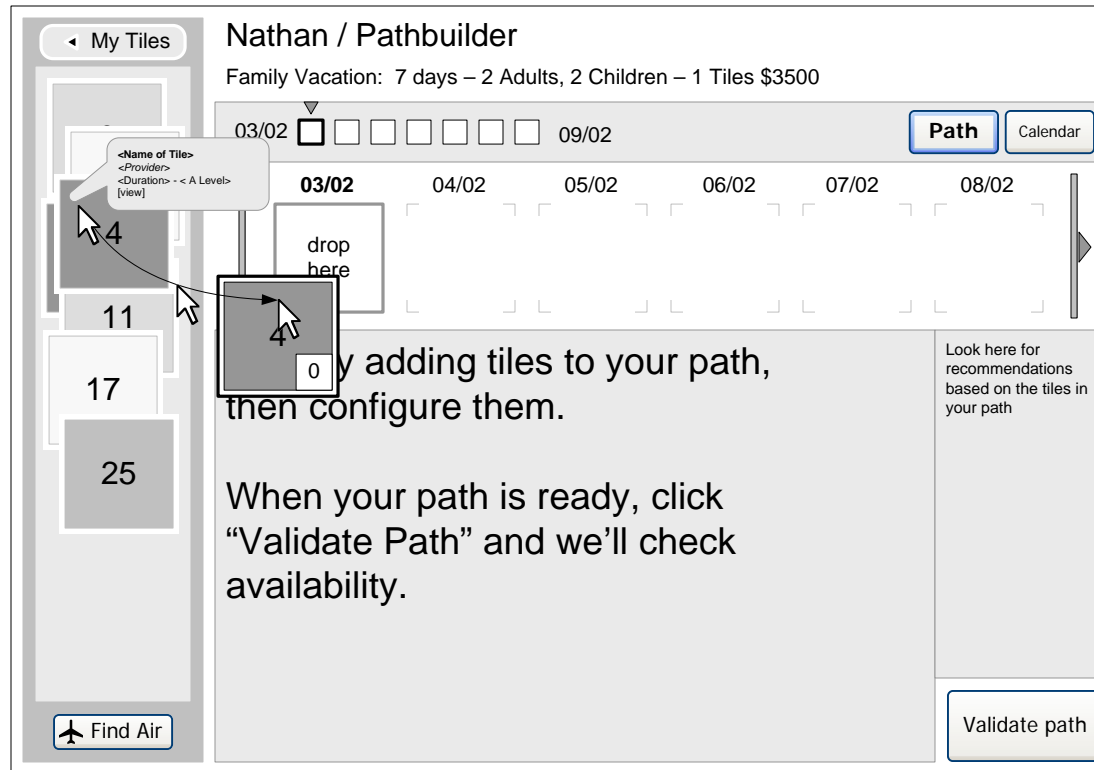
My Tiles

Nathan / Pathbuilder

Family Vacation: 7 days – 2 Adults, 2 Children – 1 Tiles $3500

03/02 09/02

Path Calendar

<Name of Tile>
<Provider>
<Duration> - < A Level>
[view]

4

03/02 04/02 05/02 06/02 07/02 08/02

drop here

11

4

0

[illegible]y adding tiles to your path, then configure them.

17

25

When your path is ready, click “Validate Path” and we’ll check availability.

Look here for recommendations based on the tiles in your path

Find Air

Validate path